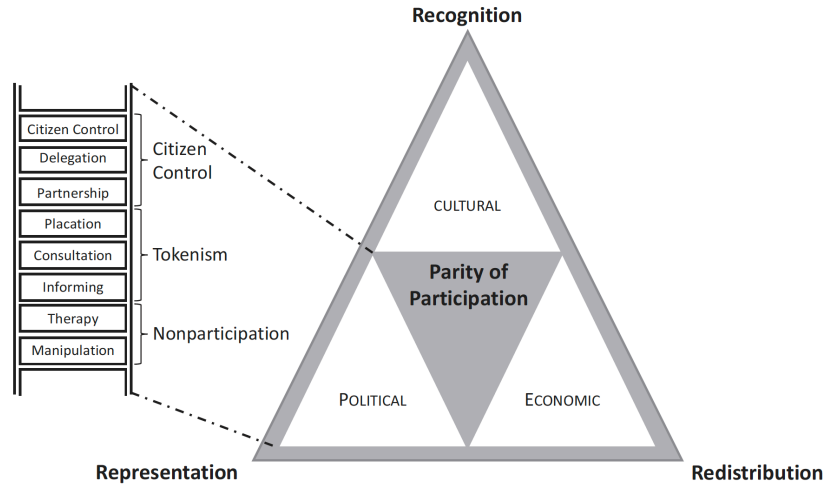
Recognition

Citizen Control
Delegation
Partnership
Citizen Control
Placation
Consultation
Informing
Tokenism
Therapy
Manipulation
Nonparticipation

CULTURAL

Parity of Participation

POLITICAL

ECONOMIC

Representation

Redistribution